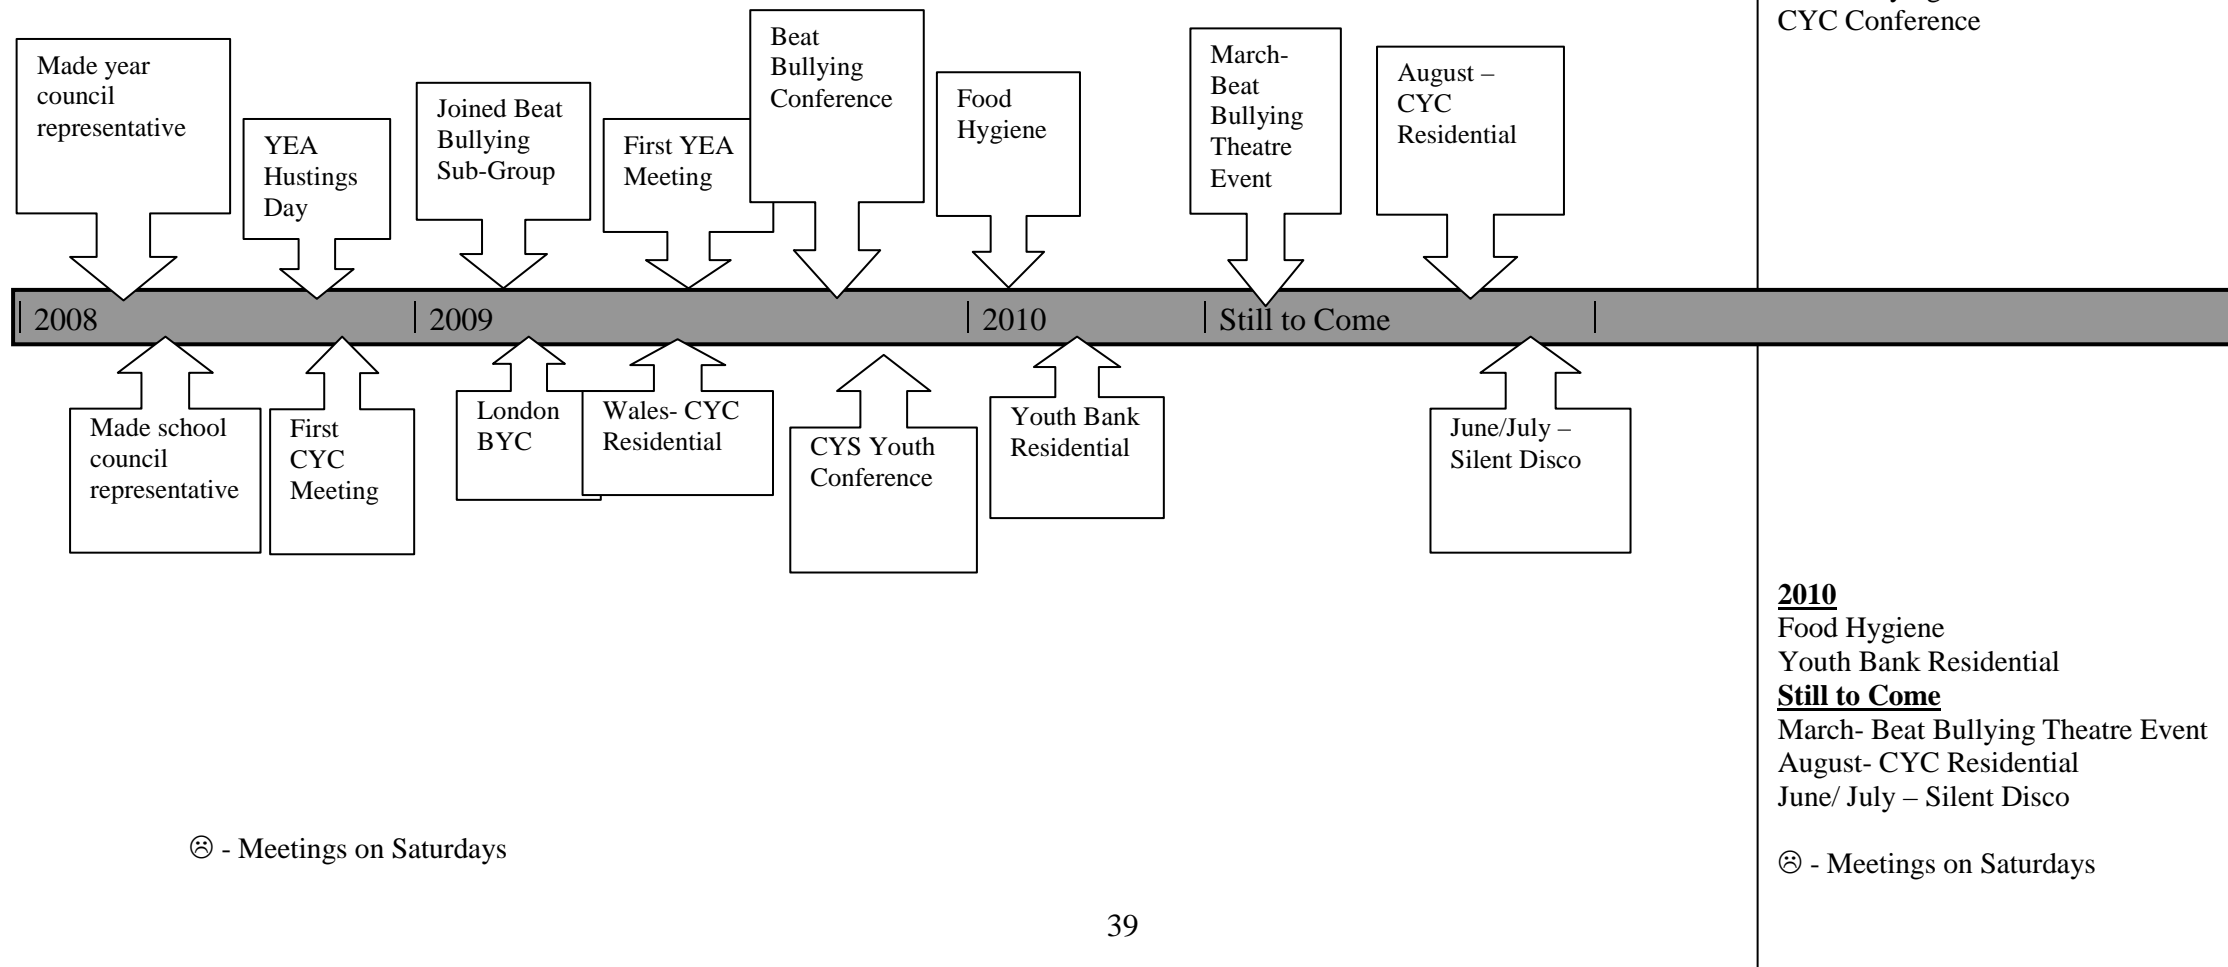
Made year council representative

YEA Hustings Day

Joined Beat Bullying Sub-Group

First YEA Meeting

Beat Bullying Conference

Food Hygiene

March- Beat Bullying Theatre Event

August – CYC Residential

2008 | 2009 | 2010 | Still to Come

Made school council representative

First CYC Meeting

London BYC

Wales- CYC Residential

CYS Youth Conference

Youth Bank Residential

June/July – Silent Disco

☹ - Meetings on Saturdays

39

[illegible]
CYC Conference

**2010**
Food Hygiene
Youth Bank Residential
**Still to Come**
March- Beat Bullying Theatre Event
August- CYC Residential
June/ July – Silent Disco

☹ - Meetings on Saturdays